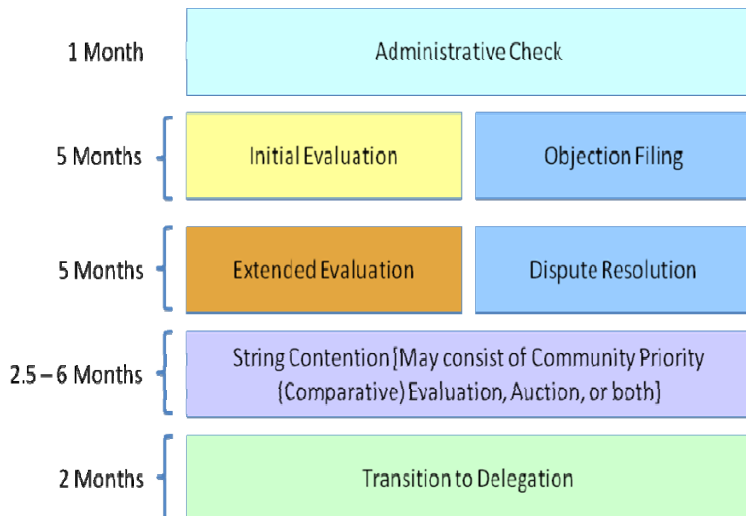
1 Month

Administrative Check

5 Months

Initial Evaluation

Objection Filing

5 Months

Extended Evaluation

Dispute Resolution

2.5 – 6 Months

String Contention (May consist of Community Priority (Comparative) Evaluation, Auction, or both)

2 Months

Transition to Delegation